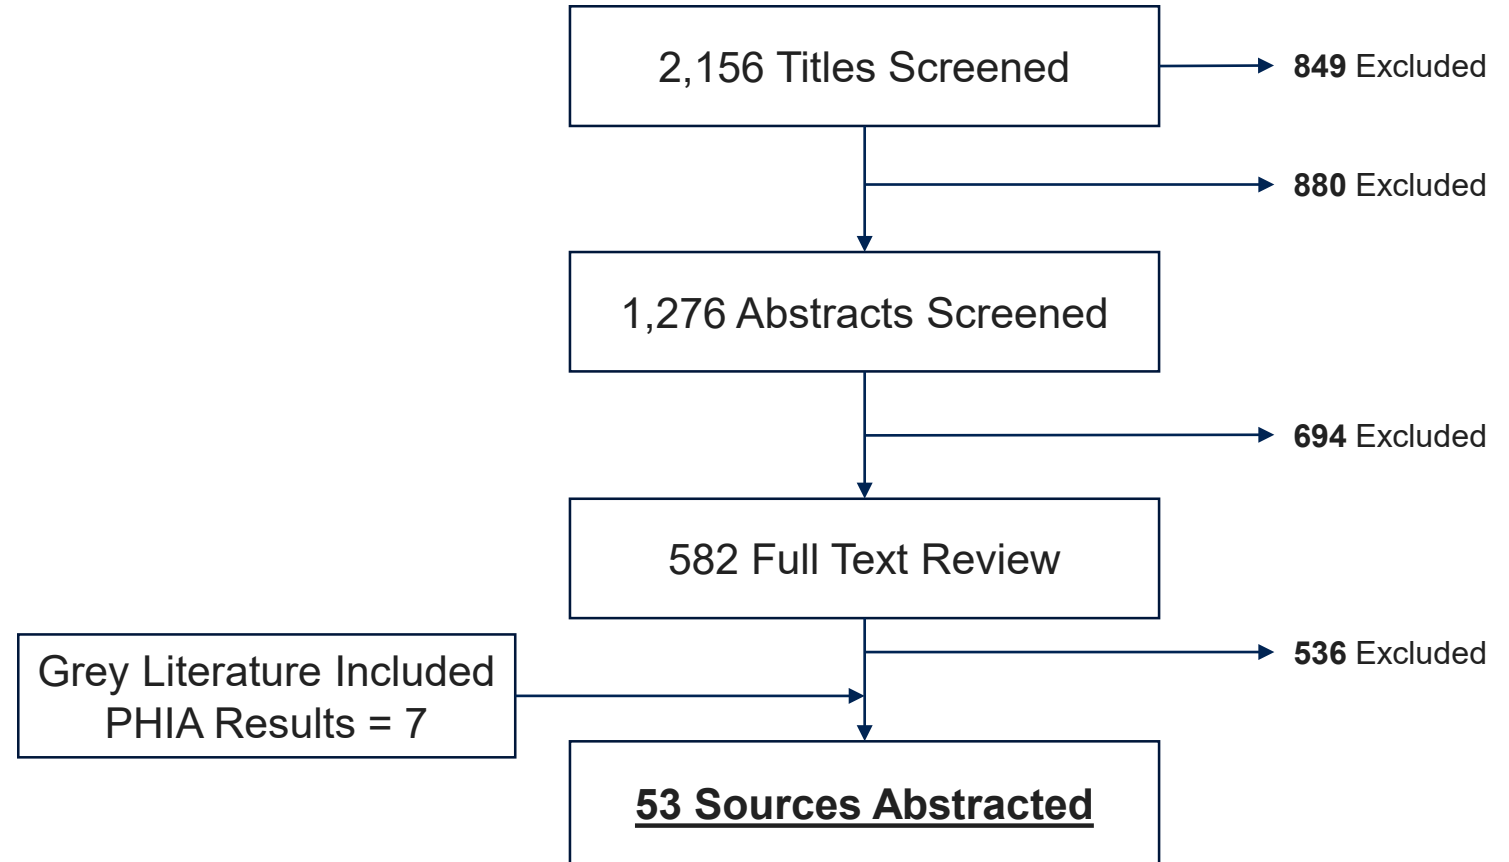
2,156 Titles Screened

**849** Excluded

**880** Excluded

1,276 Abstracts Screened

**694** Excluded

582 Full Text Review

**536** Excluded

Grey Literature Included
PHIA Results = 7

**53 Sources Abstracted**